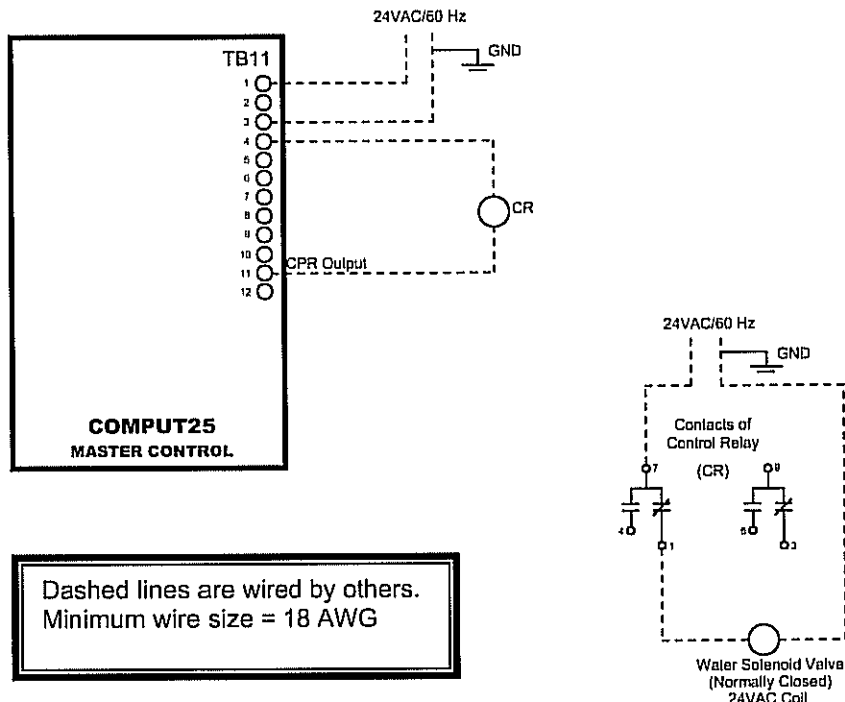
24VAC/60 Hz

GND

TB11

1
2
3
4
5
6
7
8
9
10
11
12

CPR Output

CR

COMPUT25
MASTER CONTROL

Dashed lines are wired by others.
Minimum wire size = 18 AWG

24VAC/60 Hz

GND

Contacts of Control Relay

(CR)

7
8
4
1
5
3

Water Solenoid Valve
(Normally Closed)
24VAC Coil